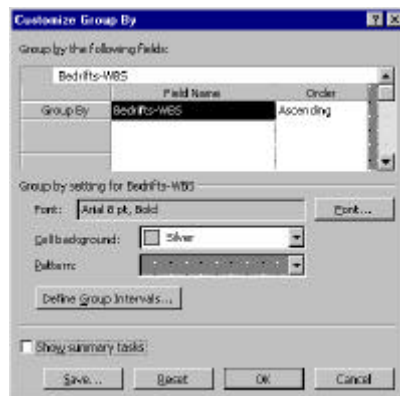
Customize Group By

? X

Group by the following fields:

Bedrifts-WBS

| | Field Name | Order |
|---|---|---|
| Group By | Bedrifts-WBS | Ascending |
| | | |
| | | |
| | | |

Group by setting for Bedrifts-WBS

Font: Arial 8 pt, Bold

Font...

Cell background: Silver

Pattern:

Define Group Intervals...

Show summary tasks

Save... Reset OK Cancel